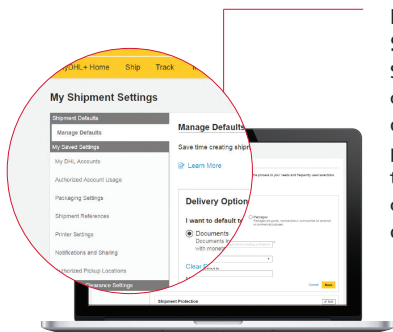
MyDHL+ Home
Ship
Track

My Shipment Settings

Shipment Defaults
Manage Defaults
My Saved Settings
My DHL Accounts
Authorized Account Usage
Packaging Settings
Shipment References
Printer Settings
Notifications and Sharing
Authorized Pickup Locations
Clearance Settings

Manage Defaults
Save time creating shipm
Learn More

Delivery Option
I want to default t
Documents
Documents th with monet
Clear

Packages

Shipment Protection

Cancel
Save

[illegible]